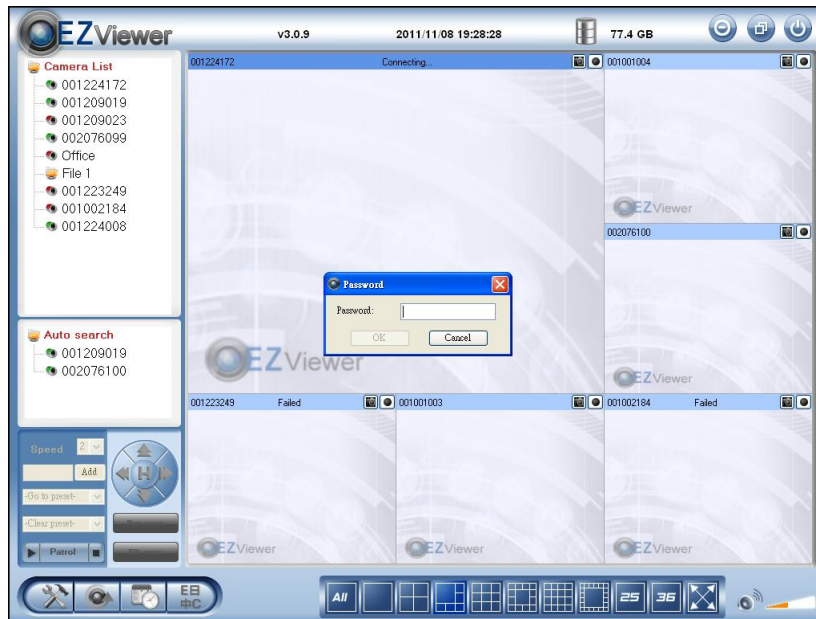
EZViewer v3.0.9 2011/11/08 19:28:28 77.4 GB

Camera List
001224172
001209019
001209023
002076099
Office
File 1
001223249
001002184
001224008

Auto search
001209019
002076100

Speed 2
Add
-Go to preset-
-Clear preset-
Patrol

001224172 Connecting...
001001004
EZViewer
002076100
EZViewer
EZViewer

Password
Password:
OK Cancel

001223249 Failed
EZViewer
001001003
EZViewer
001002184 Failed
EZViewer

All 25 36